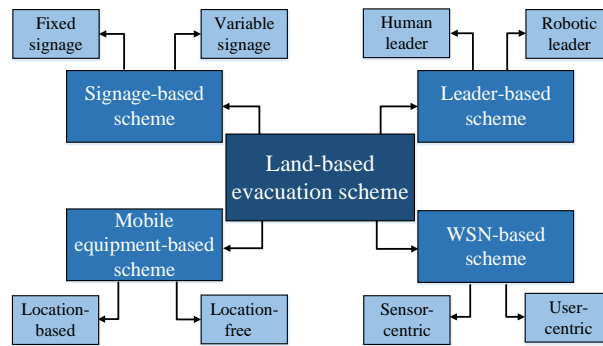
Fixed signage

Variable signage

Human leader

Robotic leader

Signage-based scheme

Leader-based scheme

Land-based evacuation scheme

Mobile equipment-based scheme

WSN-based scheme

Location-based

Location-free

Sensor-centric

User-centric